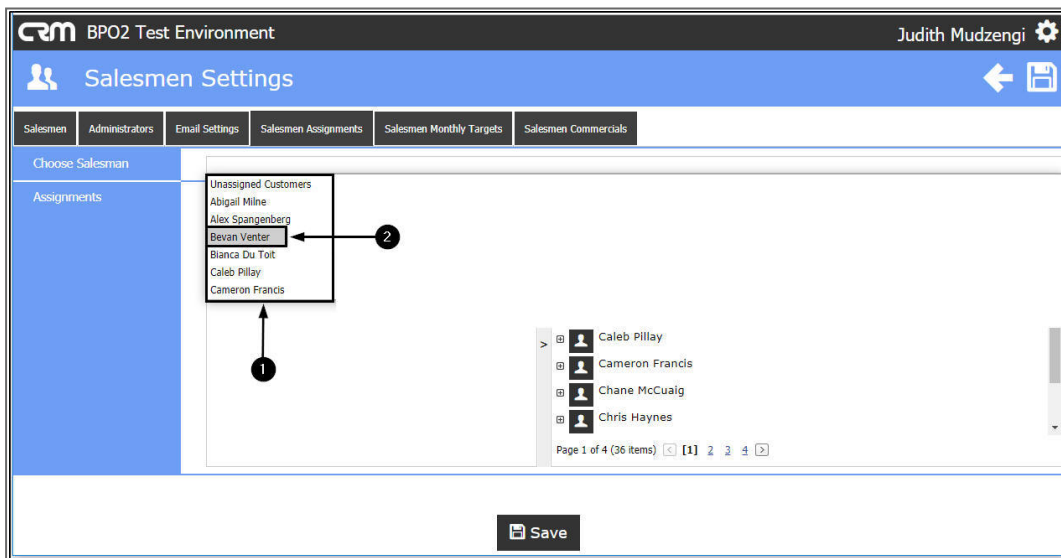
CRM BPO2 Test Environment

Judith Mudzengi

Salesmen Settings

Salesmen | Administrators | Email Settings | Salesmen Assignments | Salesmen Monthly Targets | Salesmen Commercials

Choose Salesman

Assignments

Unassigned Customers
Abigail Milne
Alex Spangenberg
Bevan Venter
Bianca Du Toit
Caleb Pillay
Cameron Francis

2

1

>

Caleb Pillay
Cameron Francis
Chane McCuaig
Chris Haynes

Page 1 of 4 (36 items) < [1] 2 3 4 >

Save